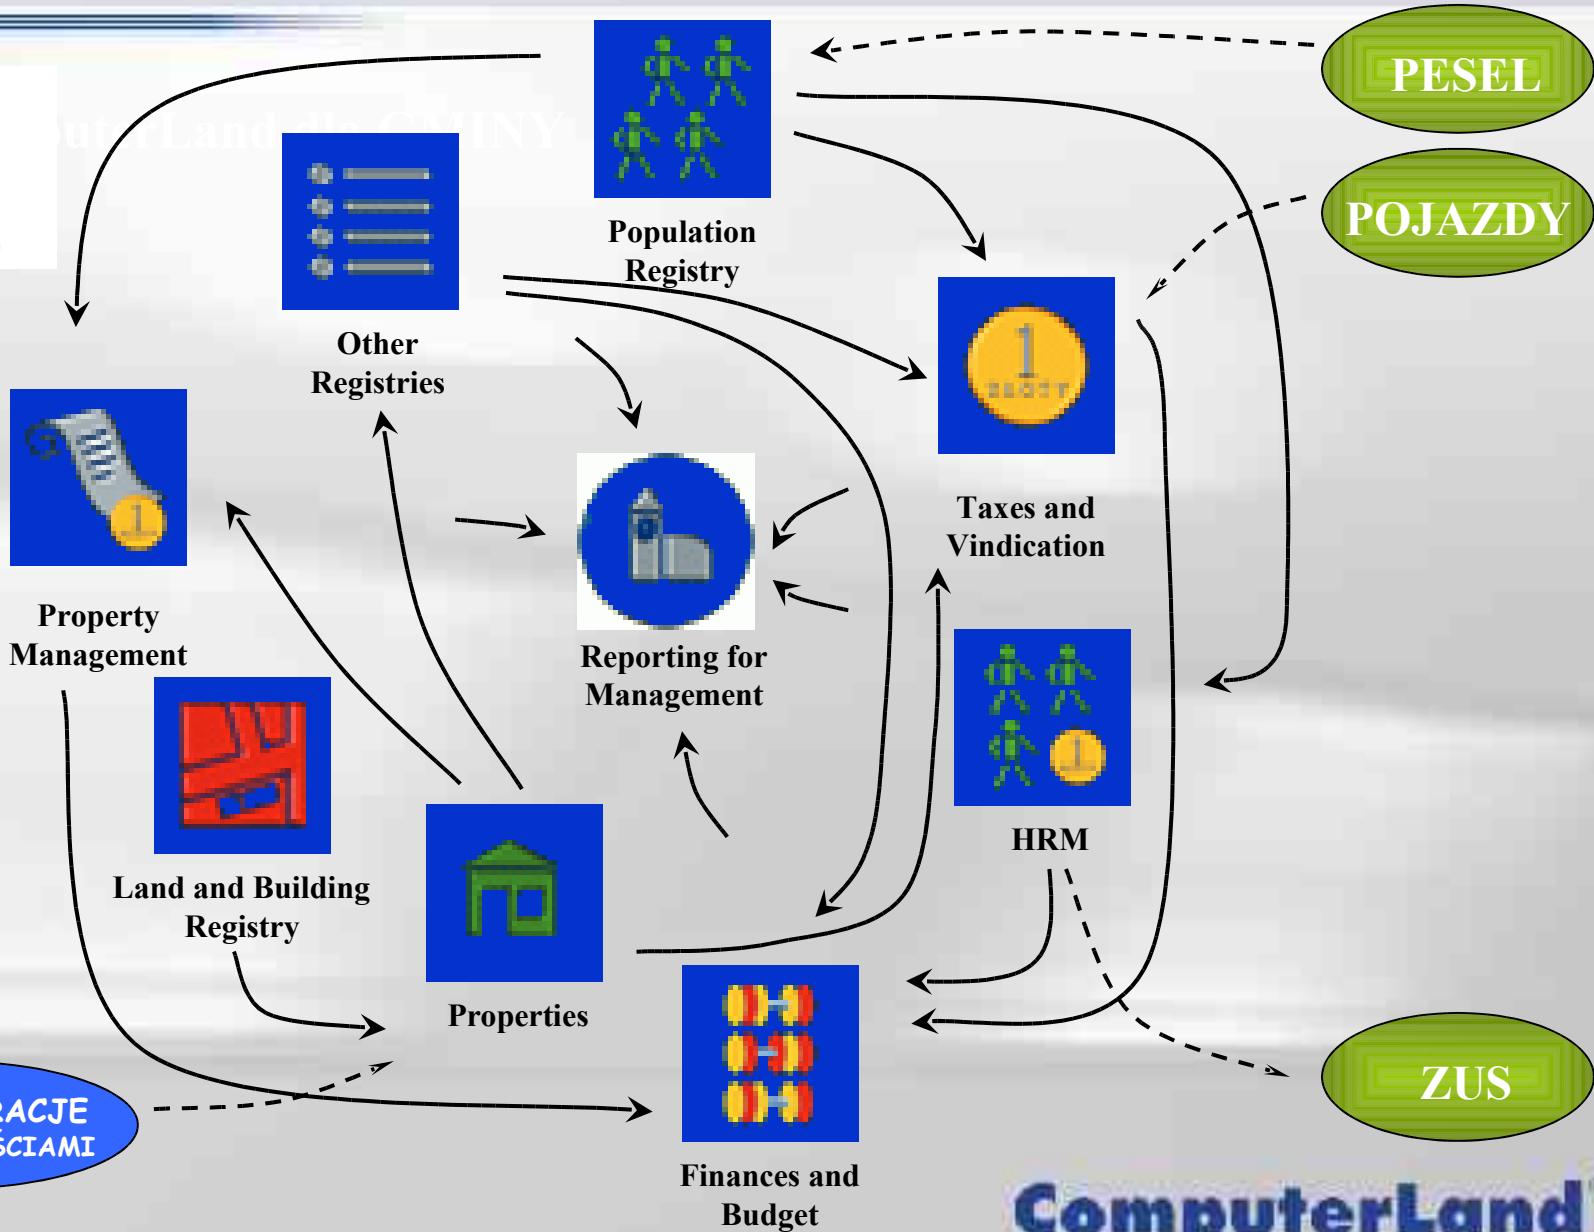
PESEL

POJAZDY

Population Registry

Other Registries

Taxes and Vindication

Property Management

Reporting for Management

HRM

Land and Building Registry

Properties

ZUS

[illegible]RACJE
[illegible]ŚCIAMI

Finances and Budget

ComputerLand